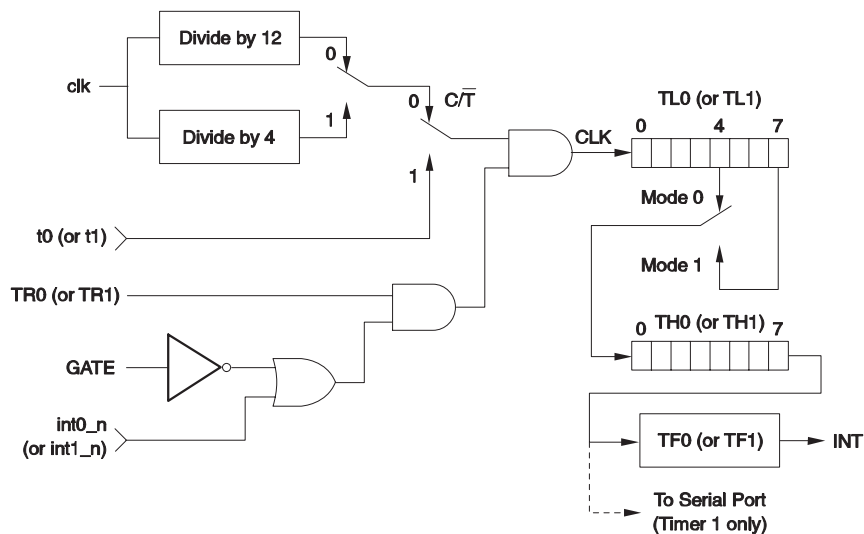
Divide by 12

0

clk

0

$C/\overline{T}$

Divide by 4

1

1

CLK

TL0 (or TL1)

0 4 7

Mode 0

t0 (or t1)

Mode 1

TR0 (or TR1)

0 TH0 (or TH1) 7

GATE

int0_n (or int1_n)

TF0 (or TF1)

INT

To Serial Port (Timer 1 only)